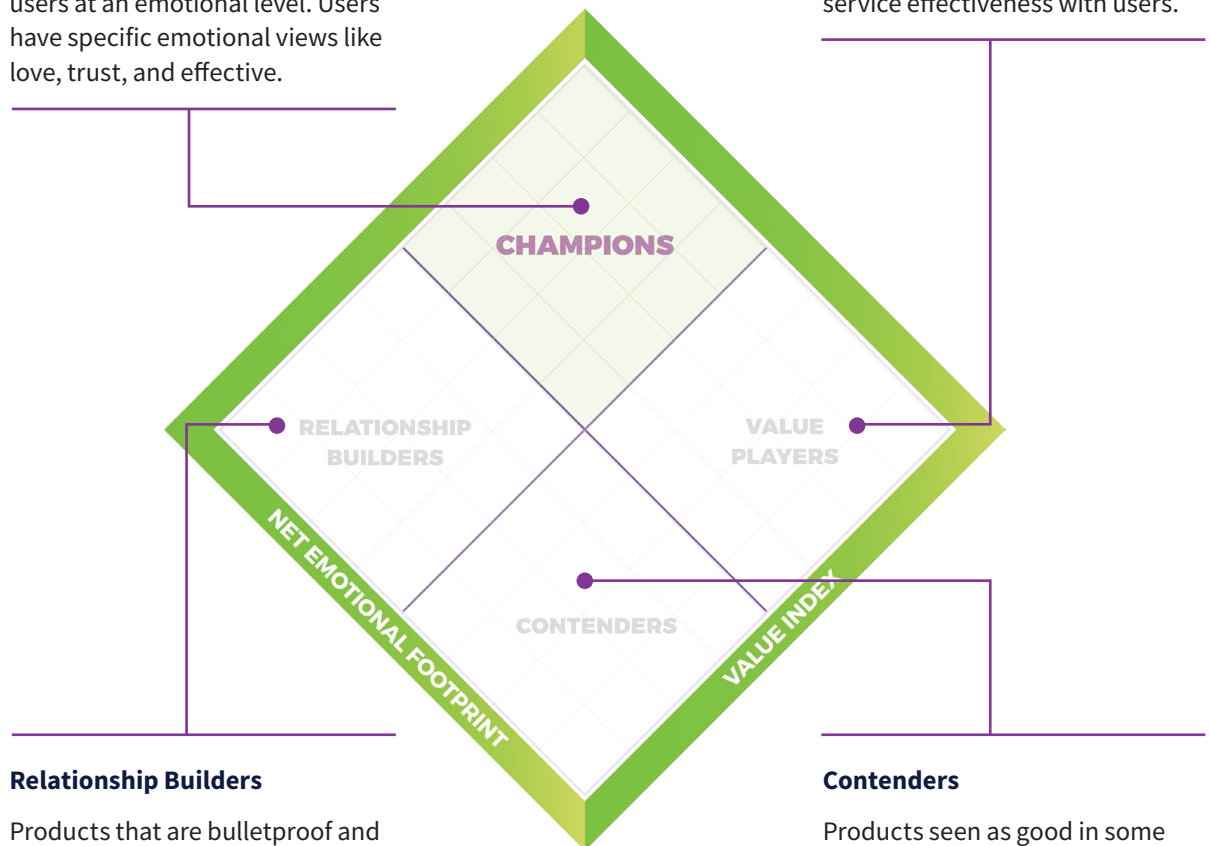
users at an emotional level. Users have specific emotional views like love, trust, and effective.

service effectiveness with users.

CHAMPIONS

RELATIONSHIP BUILDERS

VALUE PLAYERS

CONTENDERS

NET EMOTIONAL FOOTPRINT

VALUE INDEX

**Relationship Builders**

Products that are bulletproof and

**Contenders**

Products seen as good in some